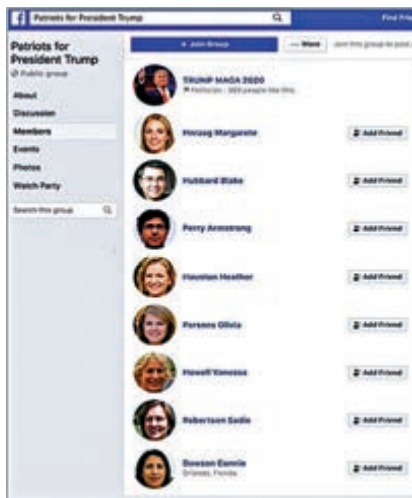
Patriots for President Trump

Find Fri

Patriots for President Trump

Public group

About

Discussion

Members

Events

Photos

Watch Party

Search this group

+ Join Group

··· More

Join this group to post

TRUMP MAGA 2020

Politician · 369 people like this

Herzog Margarete

Add Friend

Hubbard Blake

Add Friend

Perry Armstrong

Add Friend

Houston Heather

Add Friend

Parsons Olivia

Add Friend

Hewell Vanessa

Add Friend

Robertson Sadie

Add Friend

Dowson Dennie

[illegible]

Add Friend